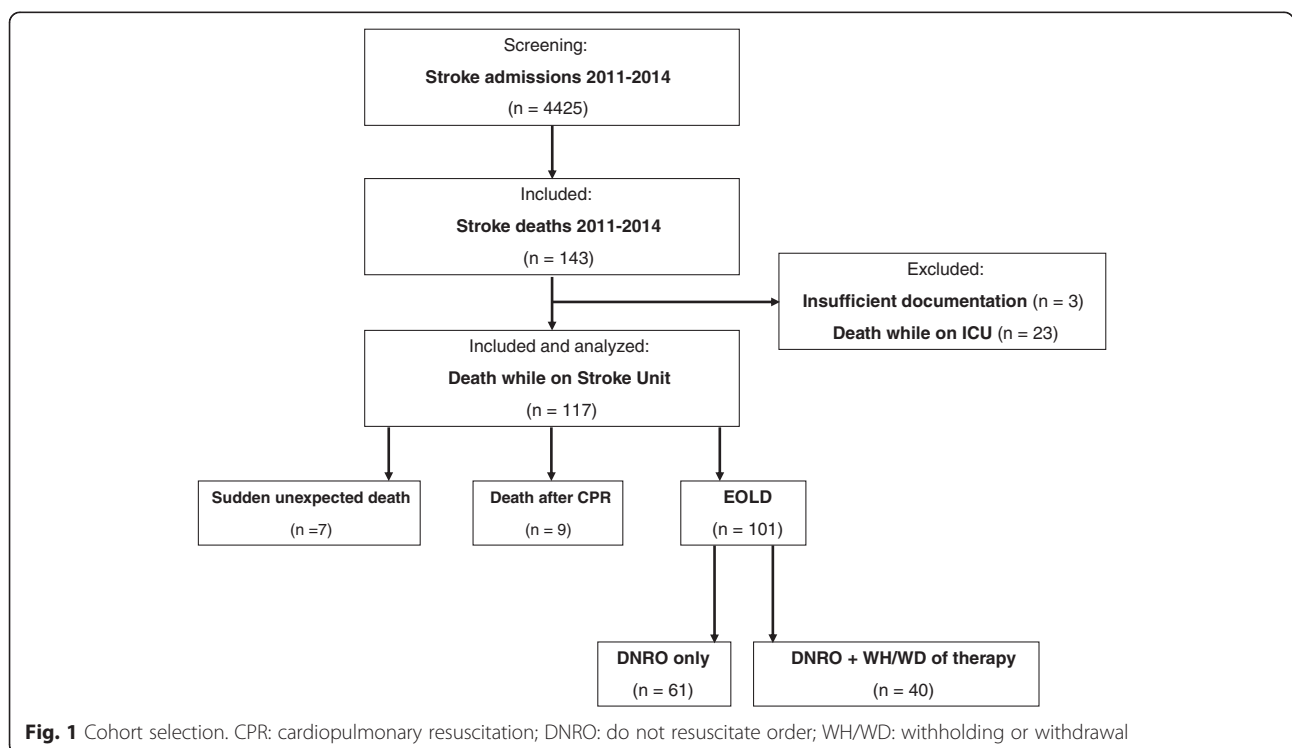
Screening:
**Stroke admissions 2011-2014**
(n = 4425)

Included:
**Stroke deaths 2011-2014**
(n = 143)

Excluded:
**Insufficient documentation** (n = 3)
**Death while on ICU** (n = 23)

Included and analyzed:
**Death while on Stroke Unit**
(n = 117)

**Sudden unexpected death**
(n =7)

**Death after CPR**
(n = 9)

**EOLD**
(n = 101)

**DNRO only**
(n = 61)

**DNRO + WH/WD of therapy**
(n = 40)

**Fig. 1** Cohort selection. CPR: cardiopulmonary resuscitation; DNRO: do not resuscitate order; WH/WD: withholding or withdrawal